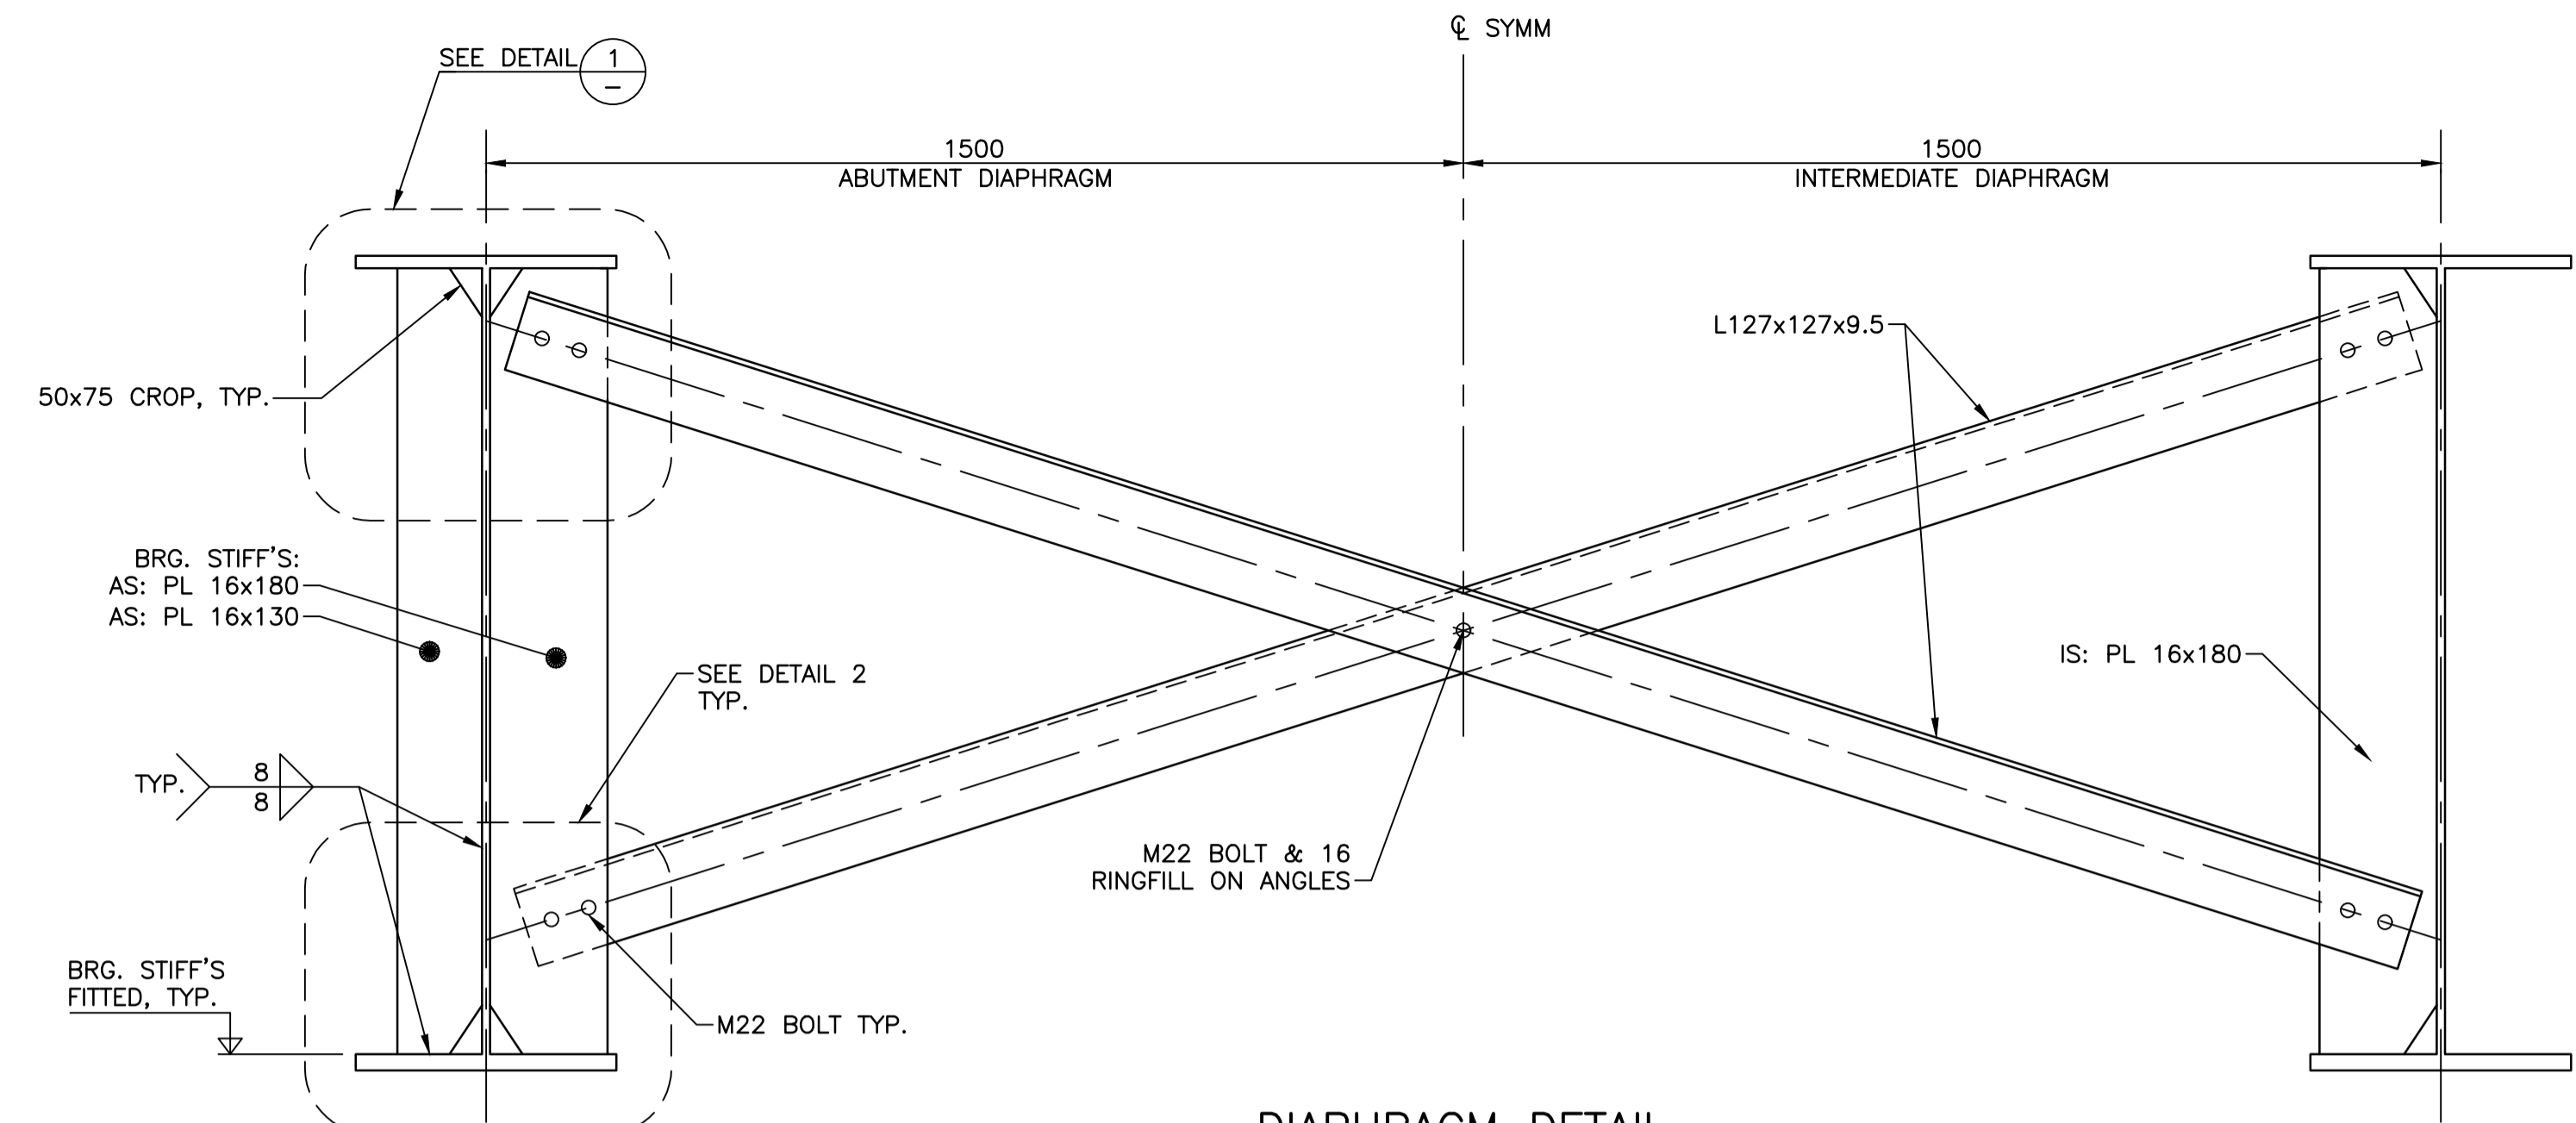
℄ SYMM

SEE DETAIL 1 –

1500
ABUTMENT DIAPHRAGM

1500
INTERMEDIATE DIAPHRAGM

L127x127x9.5

50x75 CROP, TYP.

BRG. STIFF'S:
AS: PL 16x180
AS: PL 16x130

IS: PL 16x180

SEE DETAIL 2
TYP.

TYP. 8 8

M22 BOLT & 16
RINGFILL ON ANGLES

BRG. STIFF'S
FITTED, TYP.

M22 BOLT TYP.

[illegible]